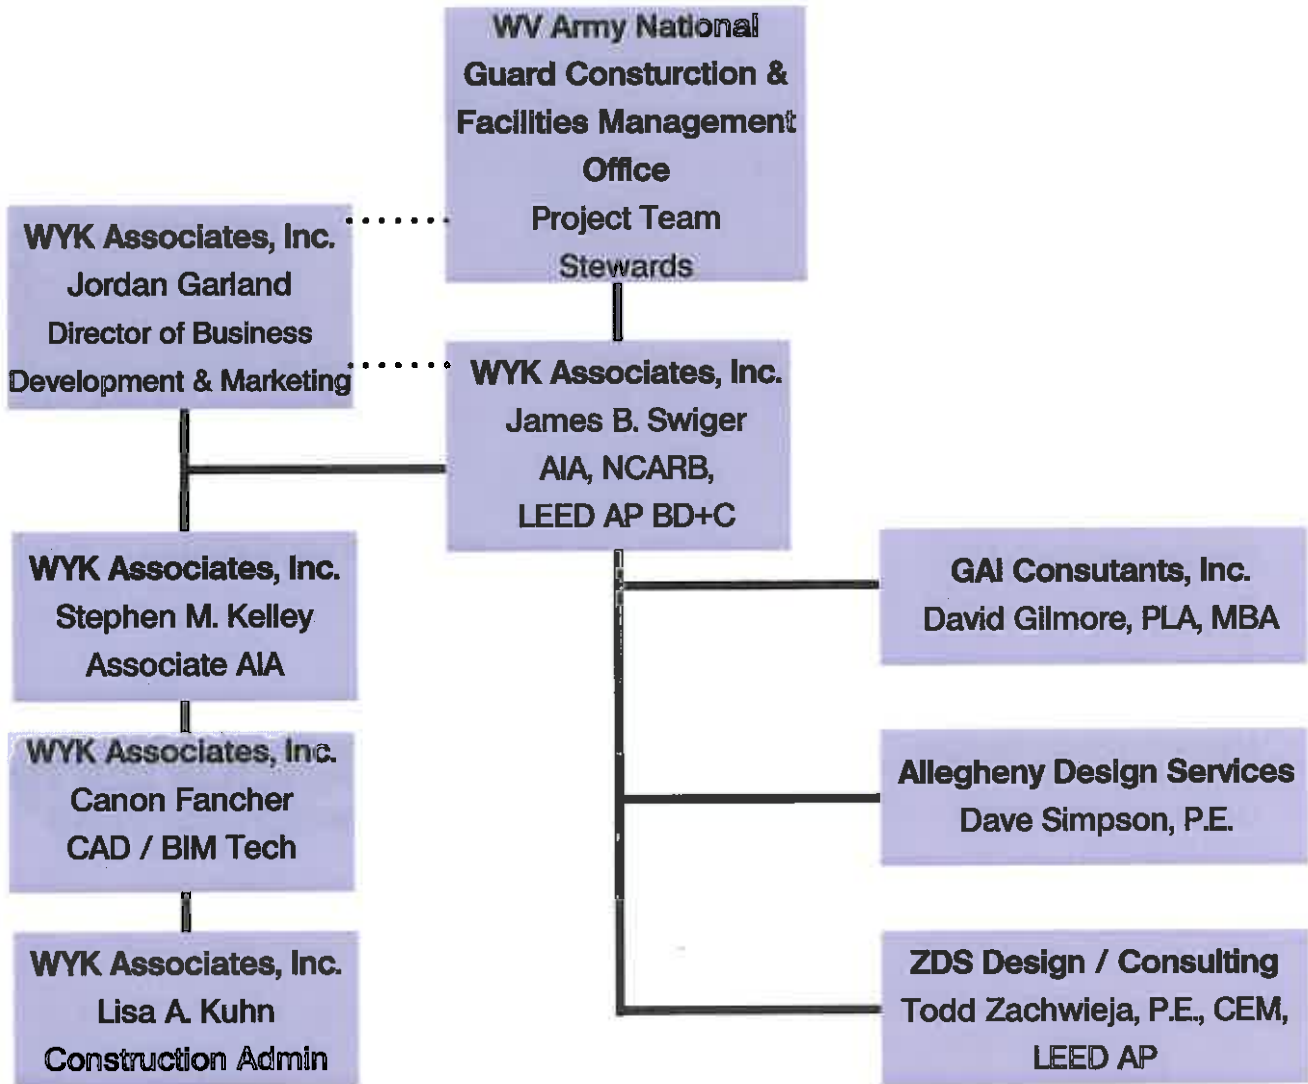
WV Army National Guard Consturction & Facilities Management Office
Project Team Stewards

WYK Associates, Inc.
Jordan Garland
Director of Business Development & Marketing

WYK Associates, Inc.
James B. Swiger
AIA, NCARB,
LEED AP BD+C

WYK Associates, Inc.
Stephen M. Kelley
Associate AIA

WYK Associates, Inc.
Canon Fancher
CAD / BIM Tech

WYK Associates, Inc.
Lisa A. Kuhn
Construction Admin

GAI Consutants, Inc.
David Gilmore, PLA, MBA

Allegheny Design Services
Dave Simpson, P.E.

ZDS Design / Consulting
Todd Zachwieja, P.E., CEM,
LEED AP